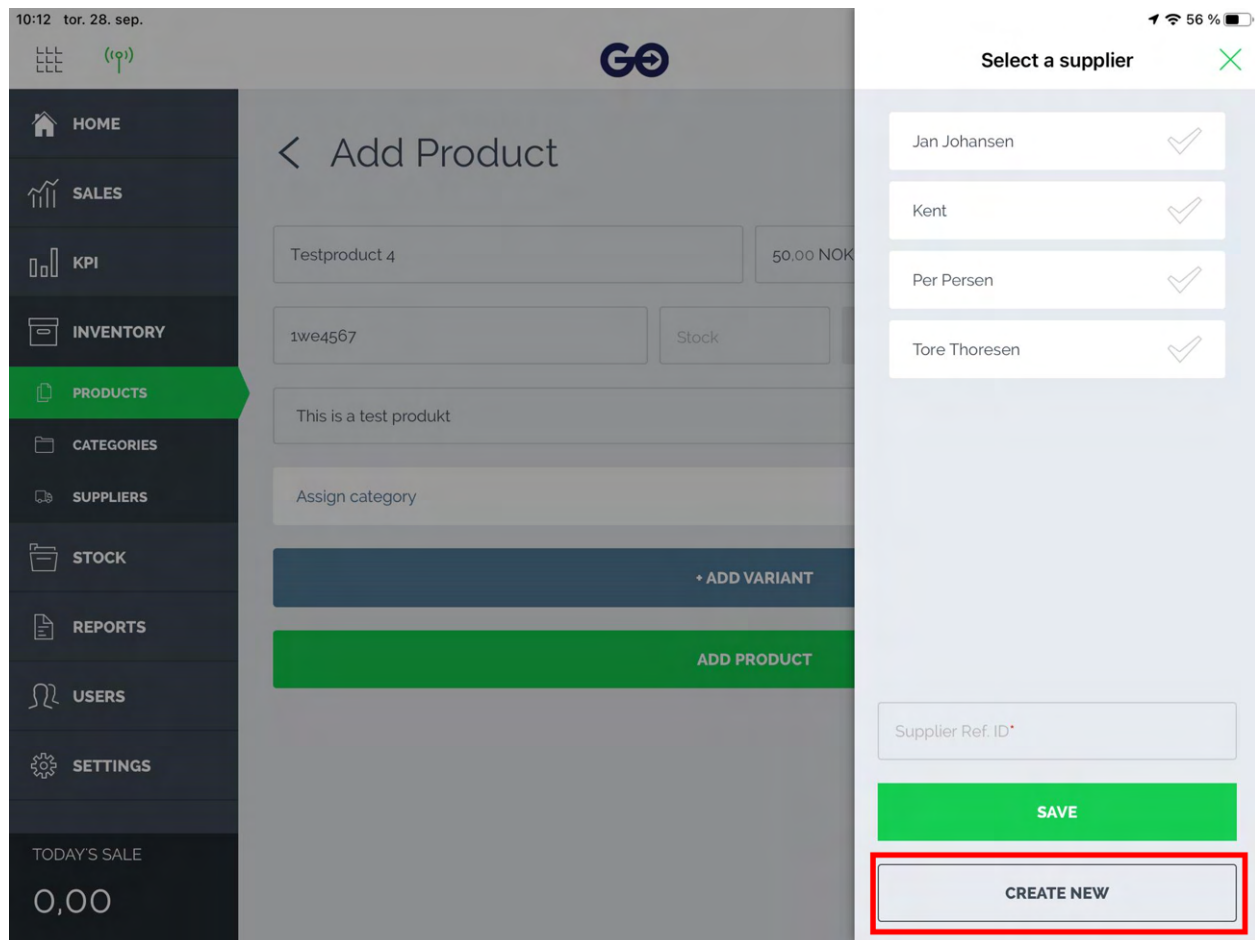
10:12 tor. 28. sep.

56 %

GO

HOME

SALES

KPI

INVENTORY

PRODUCTS

CATEGORIES

SUPPLIERS

STOCK

REPORTS

USERS

SETTINGS

TODAY'S SALE

0,00

< Add Product

Testproduct 4

50,00 NOK

1we4567

Stock

This is a test produkt

Assign category

+ ADD VARIANT

ADD PRODUCT

Select a supplier

Jan Johansen

Kent

Per Persen

Tore Thoresen

Supplier Ref. ID*

SAVE

CREATE NEW